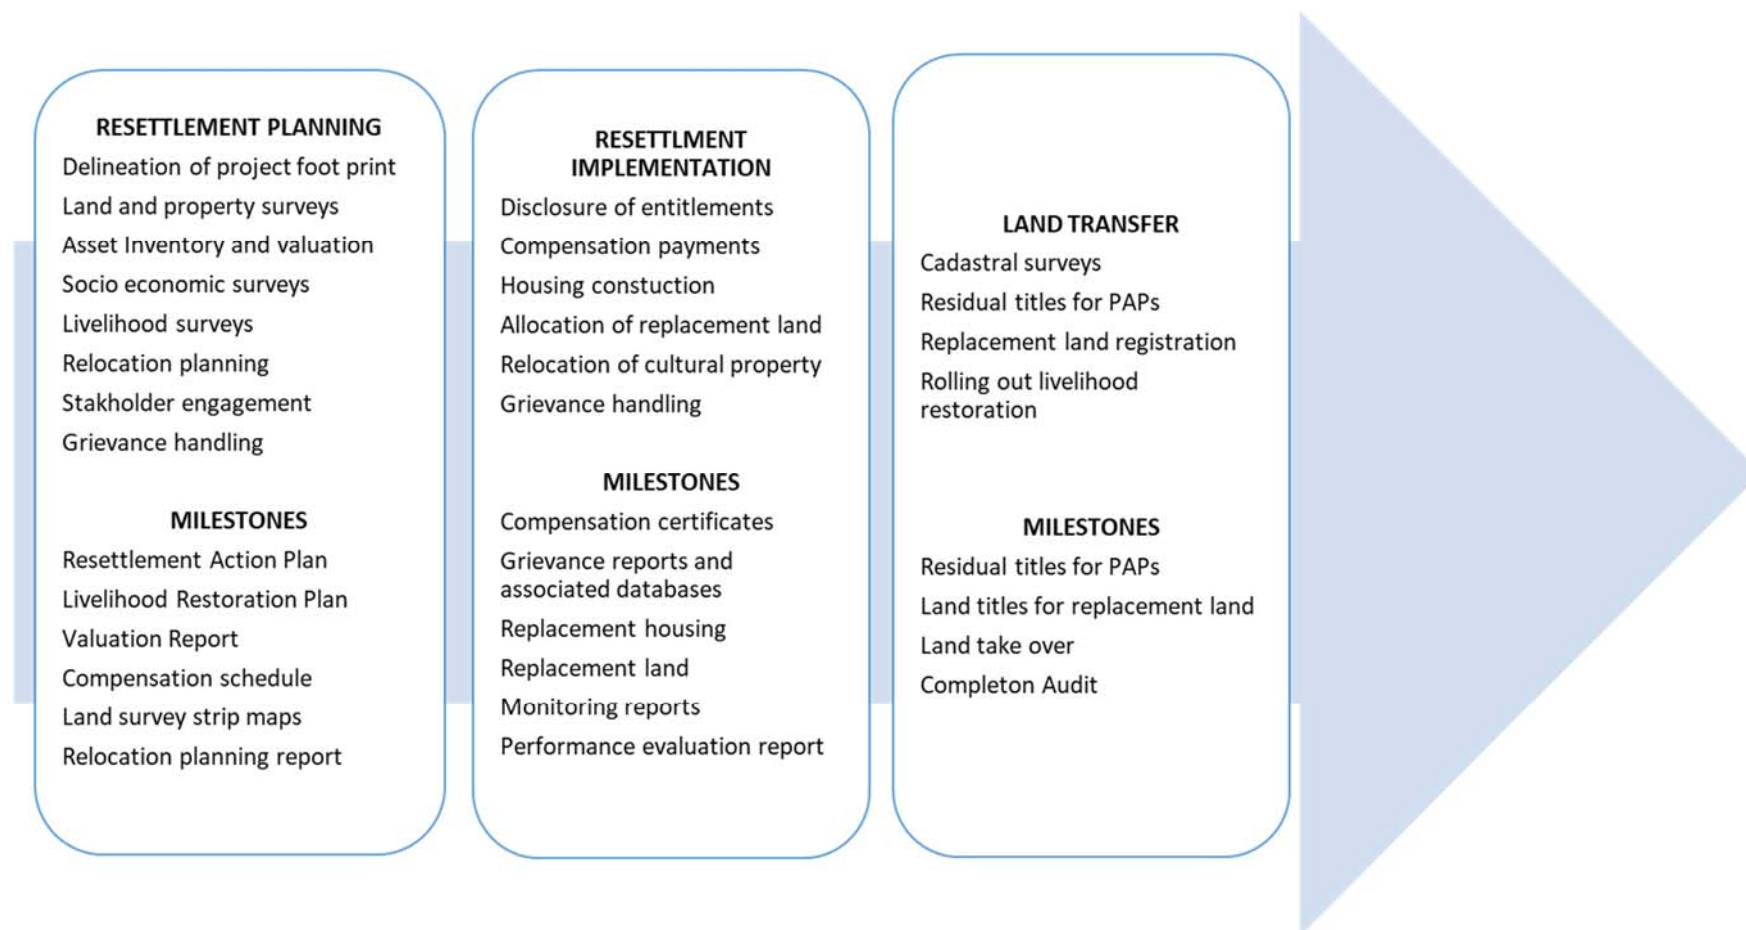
RESETTLEMENT PLANNING
Delineation of project foot print
Land and property surveys
Asset Inventory and valuation
Socio economic surveys
Livelihood surveys
Relocation planning
Stakholder engagement
Grievance handling

MILESTONES
Resettlement Action Plan
Livelihood Restoration Plan
Valuation Report
Compensation schedule
Land survey strip maps
Relocation planning report

RESETTLMENT IMPLEMENTATION
Disclosure of entitlements
Compensation payments
Housing constuction
Allocation of replacement land
Relocation of cultural property
Grievance handling

MILESTONES
Compensation certificates
Grievance reports and associated databases
Replacement housing
Replacement land
Monitoring reports
Performance evaluation report

LAND TRANSFER
Cadastral surveys
Residual titles for PAPs
Replacement land registration
Rolling out livelihood restoration

MILESTONES
Residual titles for PAPs
Land titles for replacement land
Land take over
Completon Audit